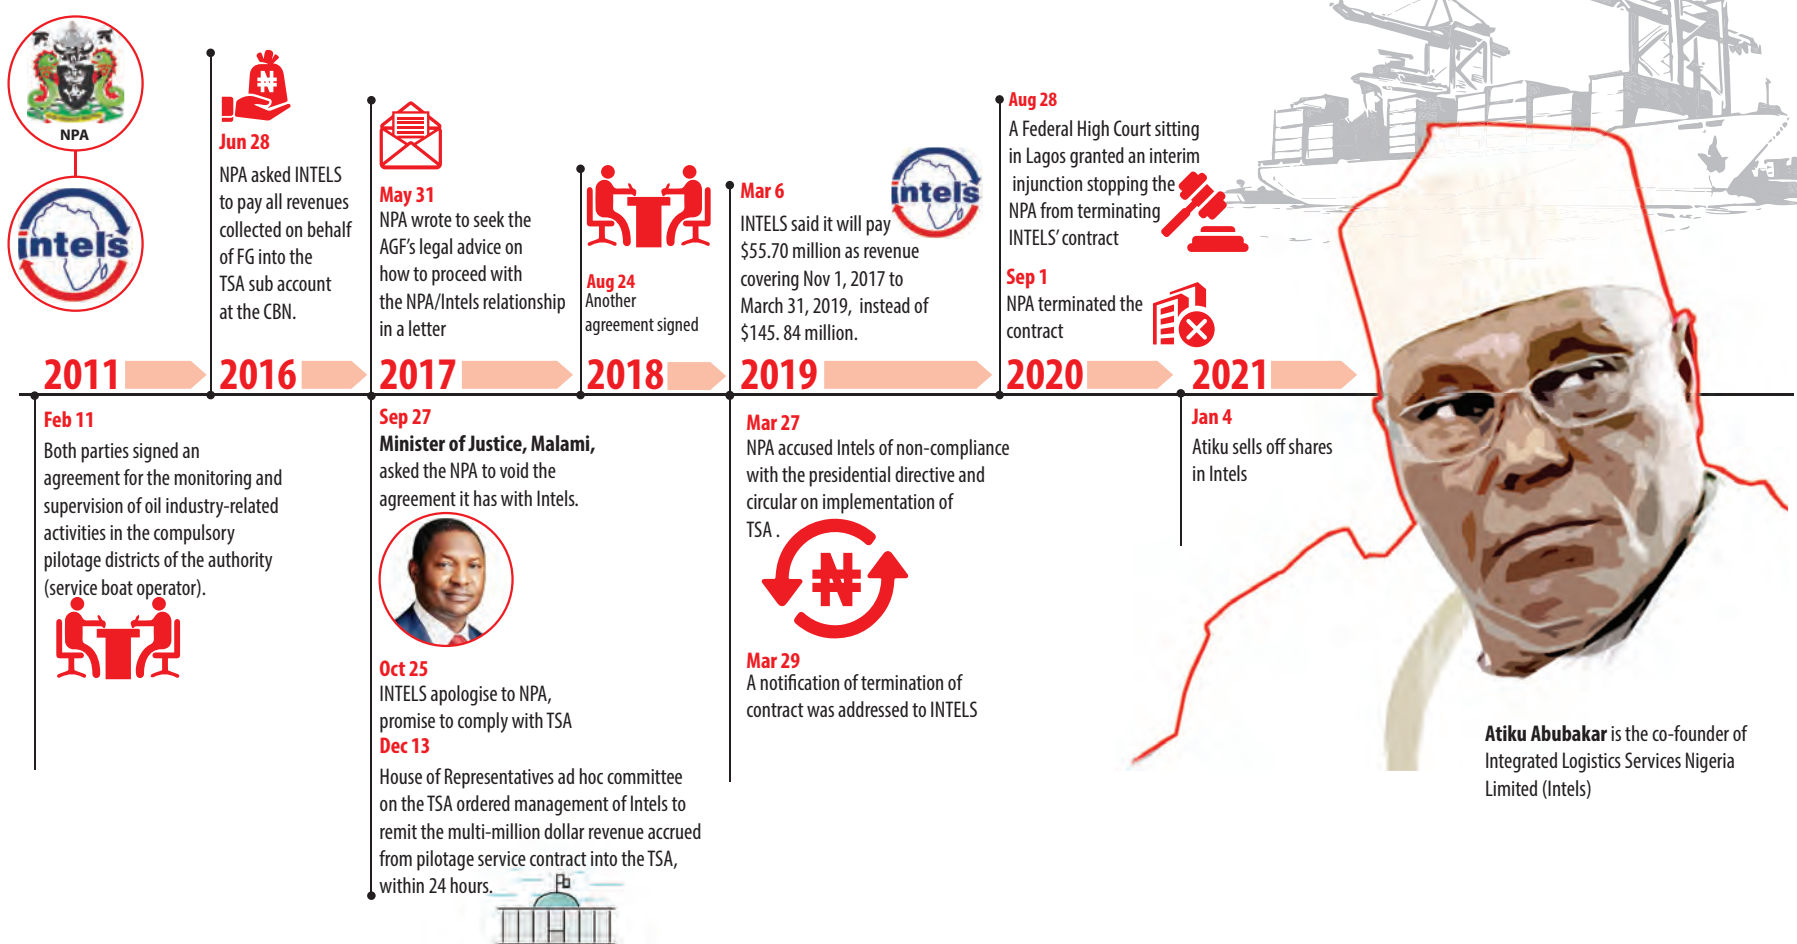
NPA

intels

Jun 28
NPA asked INTELS to pay all revenues collected on behalf of FG into the TSA sub account at the CBN.

May 31
NPA wrote to seek the AGF's legal advice on how to proceed with the NPA/Intels relationship in a letter

Aug 24
Another agreement signed

Mar 6
INTELS said it will pay $55.70 million as revenue covering Nov 1, 2017 to March 31, 2019, instead of $145. 84 million.

intels

Aug 28
A Federal High Court sitting in Lagos granted an interim injunction stopping the NPA from terminating INTELS' contract

Sep 1
NPA terminated the contract

2011 2016 2017 2018 2019 2020 2021

Feb 11
Both parties signed an agreement for the monitoring and supervision of oil industry-related activities in the compulsory pilotage districts of the authority (service boat operator).

Sep 27
Minister of Justice, Malami, asked the NPA to void the agreement it has with Intels.

Oct 25
INTELS apologise to NPA, promise to comply with TSA

Dec 13
House of Representatives ad hoc committee on the TSA ordered management of Intels to remit the multi-million dollar revenue accrued from pilotage service contract into the TSA, within 24 hours.

Mar 27
NPA accused Intels of non-compliance with the presidential directive and circular on implementation of TSA .

Mar 29
A notification of termination of contract was addressed to INTELS

Jan 4
Atiku sells off shares in Intels

Atiku Abubakar is the co-founder of Integrated Logistics Services Nigeria Limited (Intels)